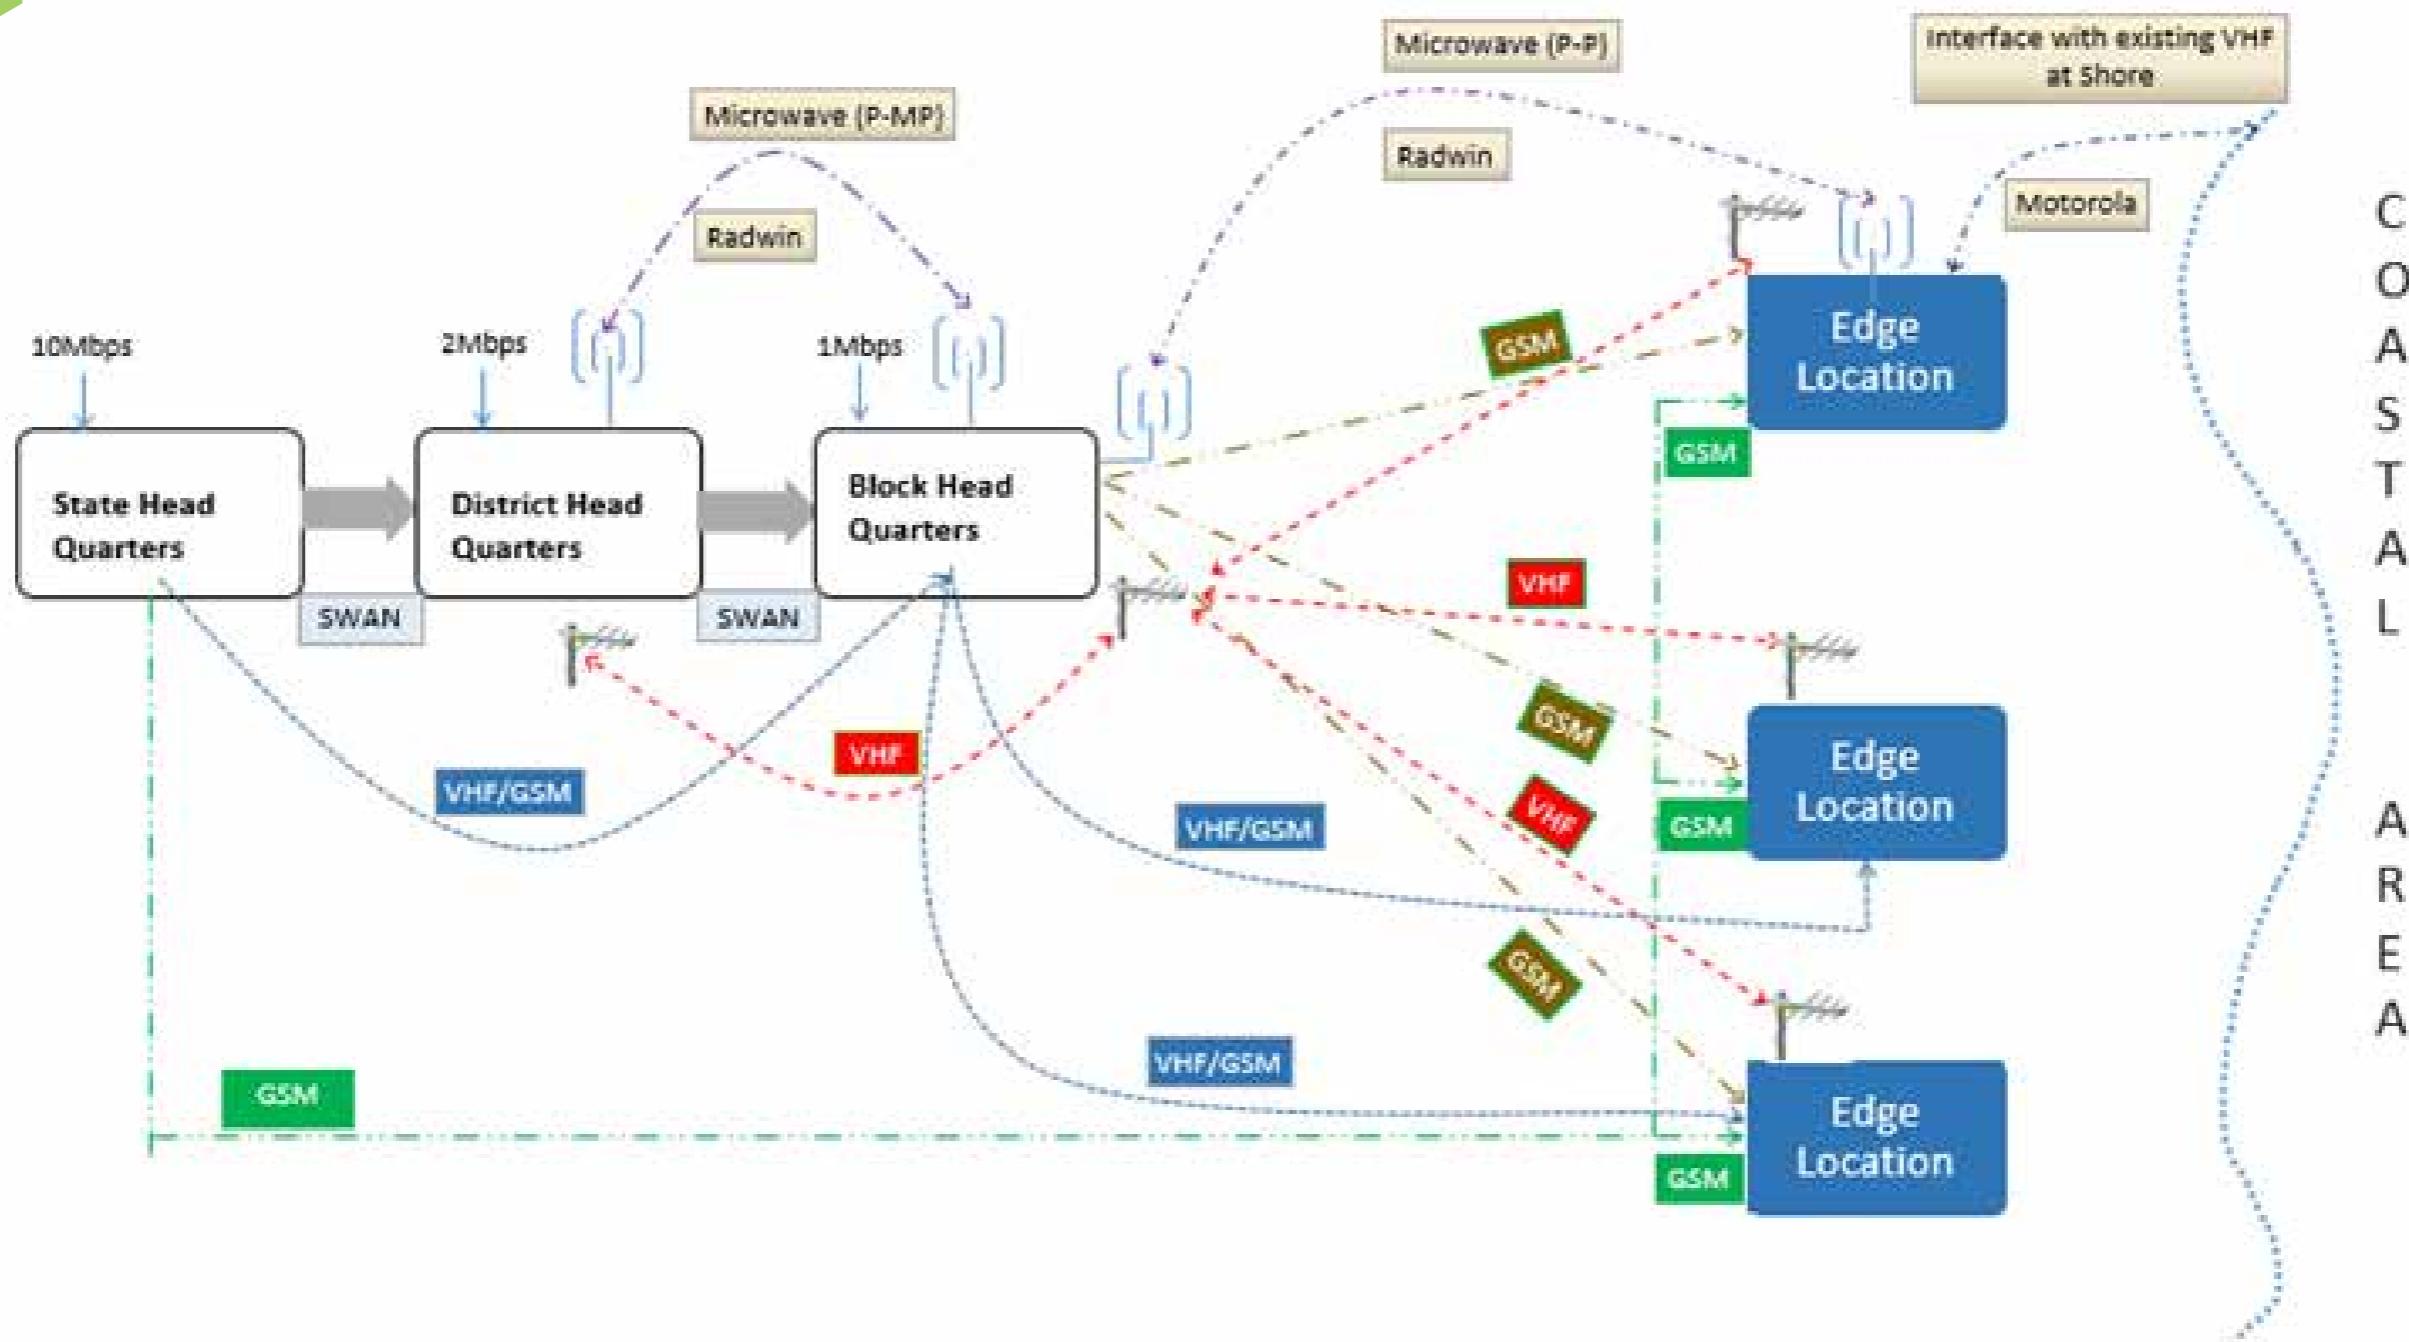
Microwave (P-P)

Interface with existing VHF at Shore

Microwave (P-MP)

Radwin

Radwin

Motorola

10Mbps

2Mbps

1Mbps

State Head Quarters

District Head Quarters

Block Head Quarters

SWAN

SWAN

GSM

Edge Location

GSM

VHF

GSM

VHF

VHF/GSM

VHF/GSM

VHF

Edge Location

GSM

GSM

VHF/GSM

GSM

Edge Location

GSM

COASTAL AREA